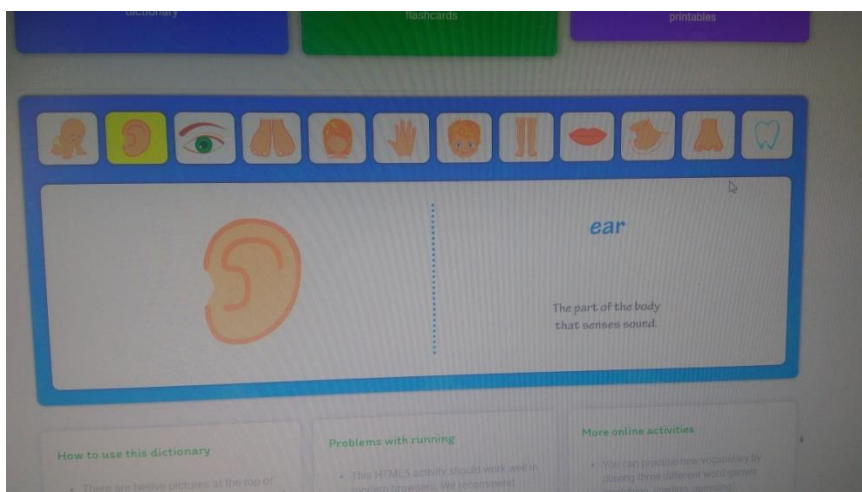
dictionary

flashcards

printables

ear

The part of the body that senses sound.

How to use this dictionary

• There are twelve pictures at the top of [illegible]

Problems with running

• This HTML5 activity should work well in modern browsers. We recommend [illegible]

More online activities

• You can practise new vocabulary by playing three different word games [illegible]